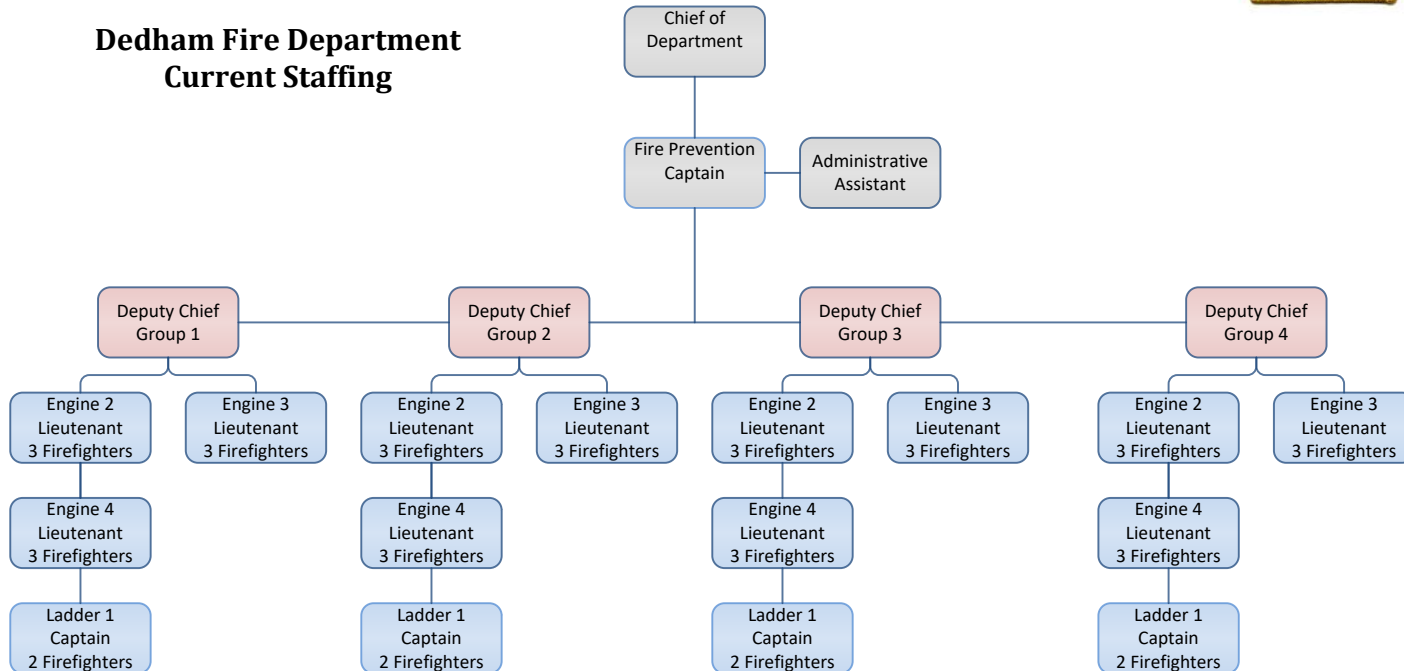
Dedham Fire Department
Current Staffing

Chief of Department

Fire Prevention Captain

Administrative Assistant

Deputy Chief Group 1

Engine 2 Lieutenant 3 Firefighters

Engine 3 Lieutenant 3 Firefighters

Engine 4 Lieutenant 3 Firefighters

Ladder 1 Captain 2 Firefighters

Deputy Chief Group 2

Engine 2 Lieutenant 3 Firefighters

Engine 3 Lieutenant 3 Firefighters

Engine 4 Lieutenant 3 Firefighters

Ladder 1 Captain 2 Firefighters

Deputy Chief Group 3

Engine 2 Lieutenant 3 Firefighters

Engine 3 Lieutenant 3 Firefighters

Engine 4 Lieutenant 3 Firefighters

Ladder 1 Captain 2 Firefighters

Deputy Chief Group 4

Engine 2 Lieutenant 3 Firefighters

Engine 3 Lieutenant 3 Firefighters

Engine 4 Lieutenant 3 Firefighters

Ladder 1 Captain 2 Firefighters